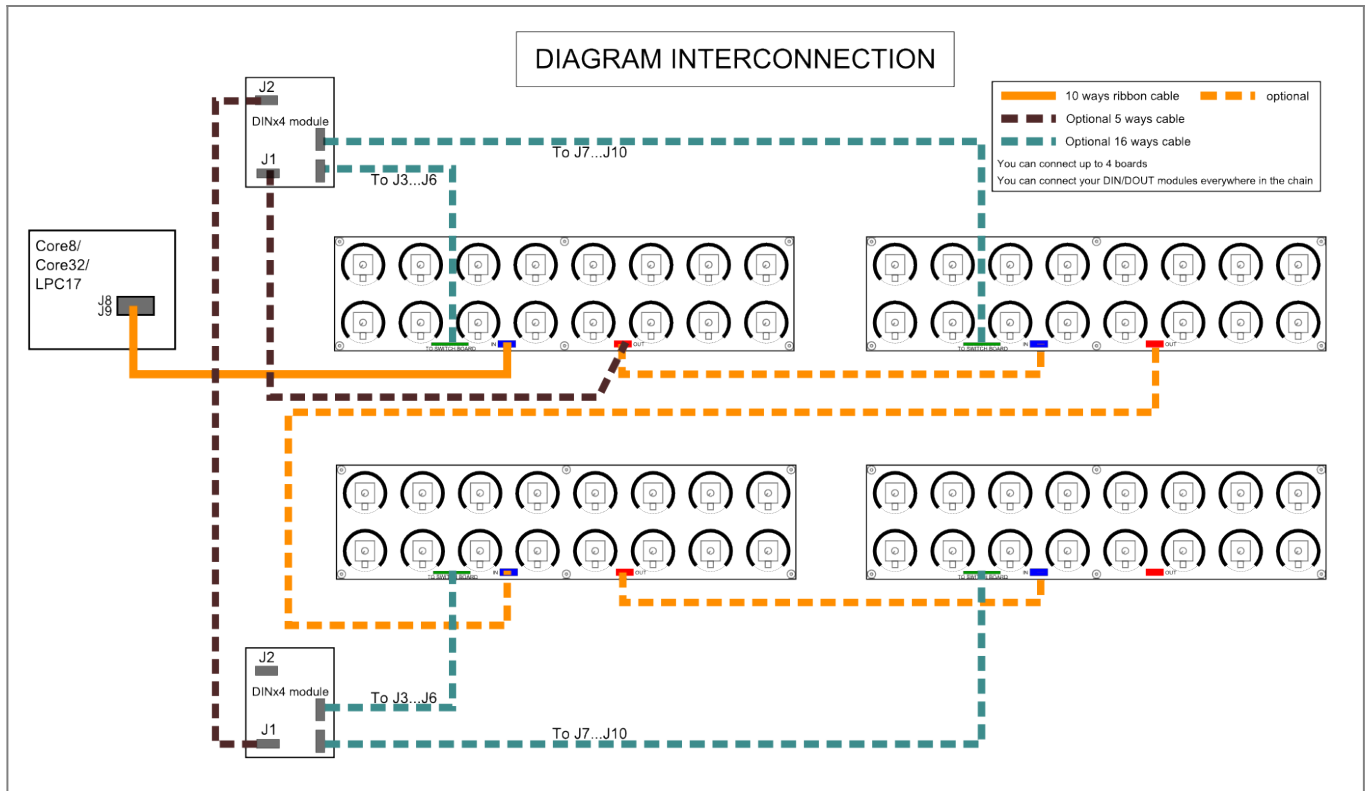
DIAGRAM INTERCONNECTION

10 ways ribbon cable
optional
Optional 5 ways cable
Optional 16 ways cable
You can connect up to 4 boards
You can connect your DIN/DOUT modules everywhere in the chain

J2
DINx4 module
J1
To J7...J10
To J3...J6

Core8/
Core32/
LPC17
J8
J9

TO SWITCH BOARD
IN
OUT

TO SWITCH BOARD
IN
OUT

TO SWITCH BOARD
IN
OUT

TO SWITCH BOARD
IN
OUT

J2
DINx4 module
J1
To J3...J6
To J7...J10